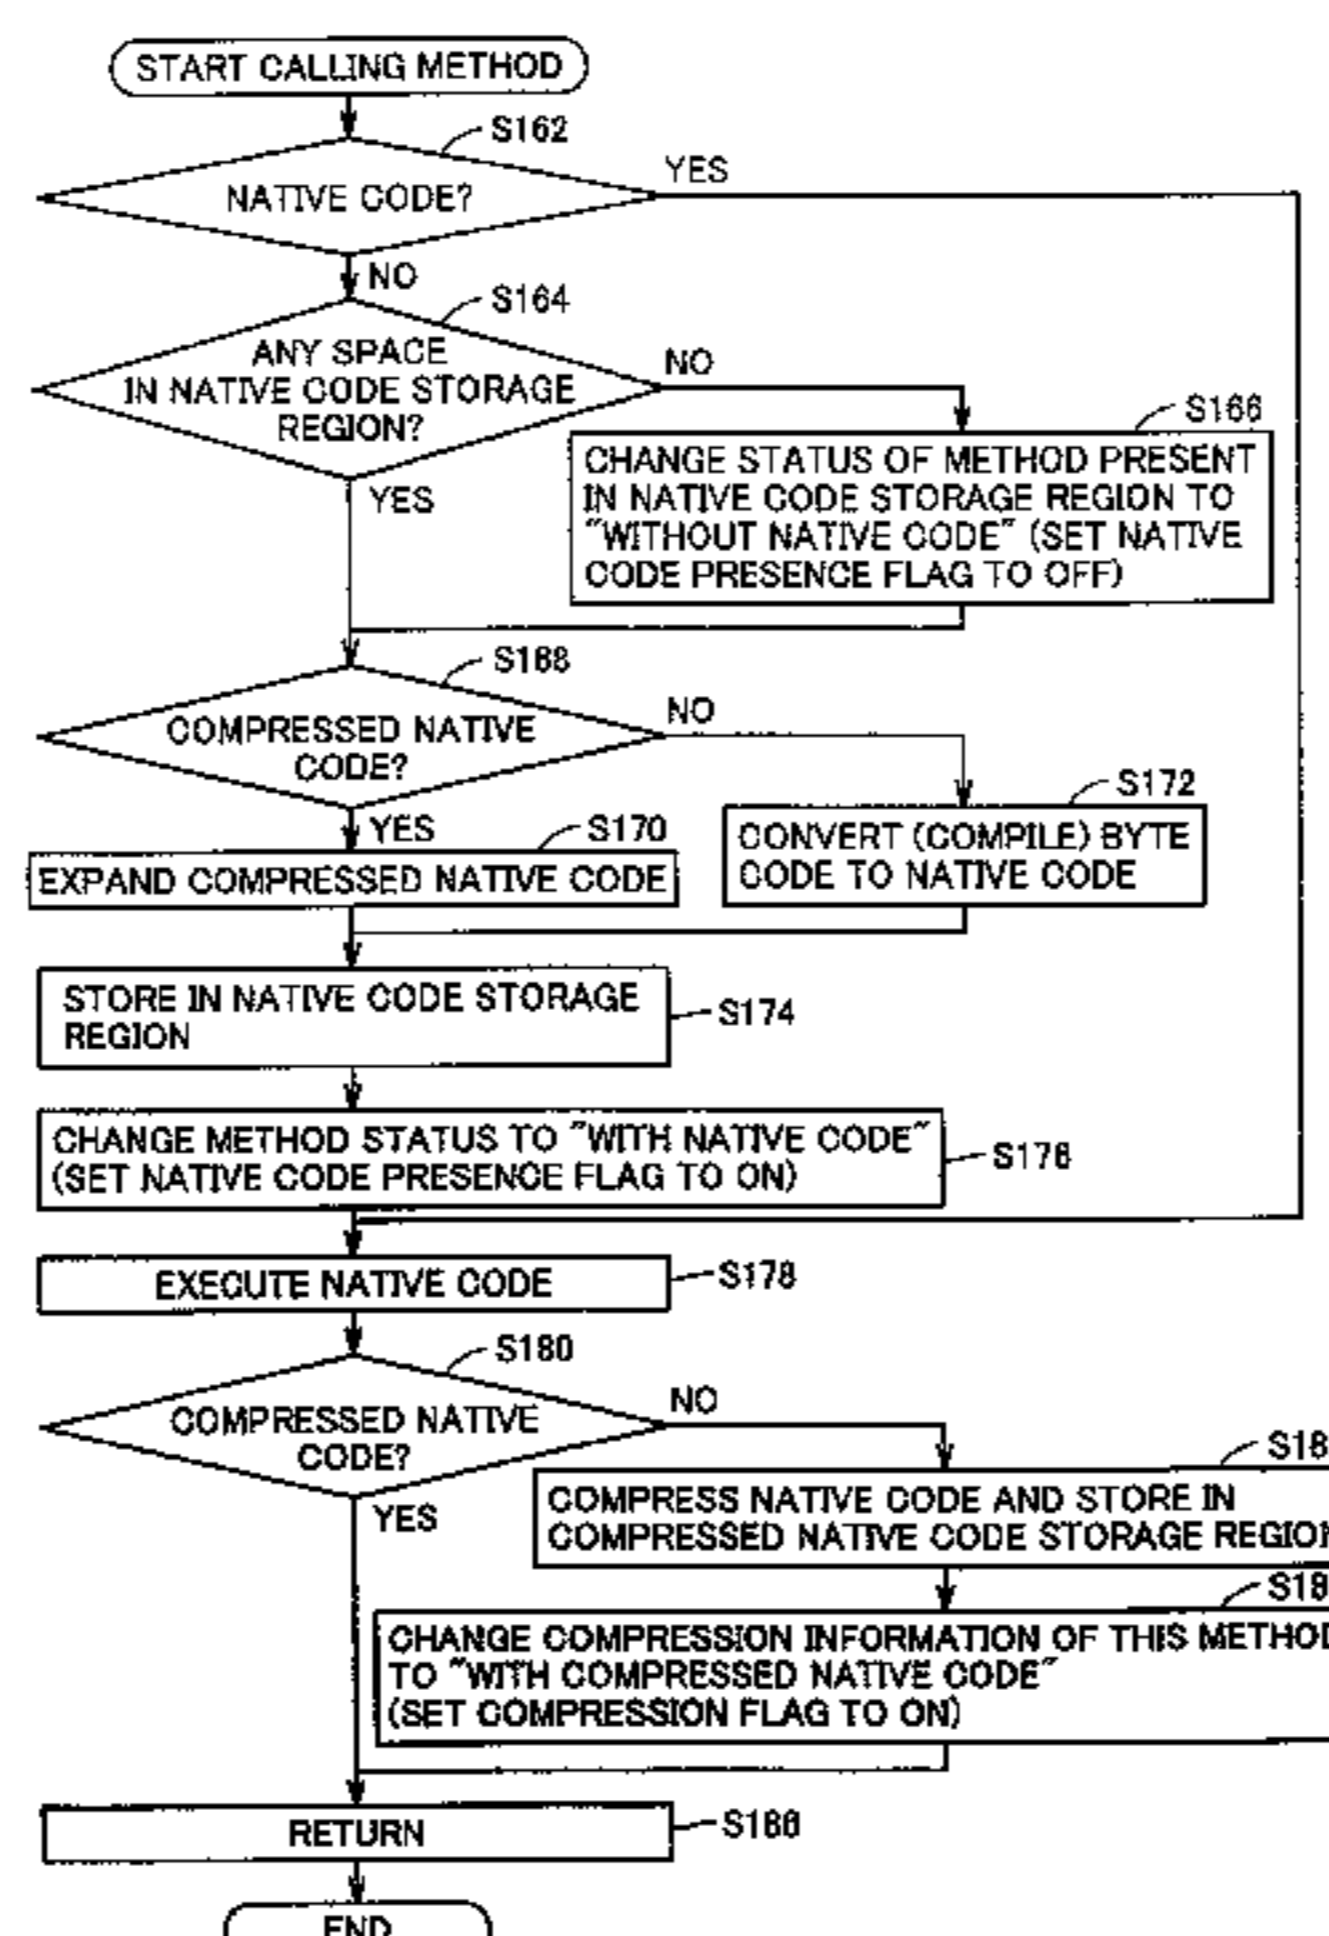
START CALLING METHOD

S162

NATIVE CODE?

YES

NO

S164

ANY SPACE IN NATIVE CODE STORAGE REGION?

NO

S166

CHANGE STATUS OF METHOD PRESENT IN NATIVE CODE STORAGE REGION TO "WITHOUT NATIVE CODE" (SET NATIVE CODE PRESENCE FLAG TO OFF)

YES

S168

COMPRESSED NATIVE CODE?

NO

S172

YES

S170

EXPAND COMPRESSED NATIVE CODE

CONVERT (COMPILE) BYTE CODE TO NATIVE CODE

STORE IN NATIVE CODE STORAGE REGION

S174

CHANGE METHOD STATUS TO "WITH NATIVE CODE" (SET NATIVE CODE PRESENCE FLAG TO ON)

S176

EXECUTE NATIVE CODE

S178

S180

COMPRESSED NATIVE CODE?

NO

S18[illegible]

YES

COMPRESS NATIVE CODE AND STORE IN COMPRESSED NATIVE CODE STORAGE REGIO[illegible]

S18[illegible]

CHANGE COMPRESSION INFORMATION OF THIS METHO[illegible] TO "WITH COMPRESSED NATIVE CODE" (SET COMPRESSION FLAG TO ON)

RETURN

S186

END